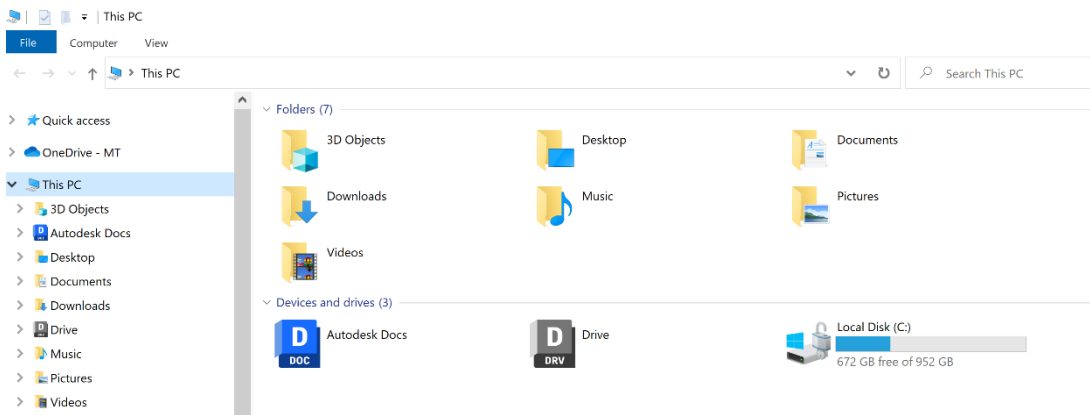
This PC

File Computer View

This PC

Search This PC

Quick access
OneDrive - MT
This PC
3D Objects
Autodesk Docs
Desktop
Documents
Downloads
Drive
Music
Pictures
Videos

Folders (7)

3D Objects
Desktop
Documents
Downloads
Music
Pictures
Videos

Devices and drives (3)

D DOC Autodesk Docs
D DRV Drive
Local Disk (C:)
672 GB free of 952 GB